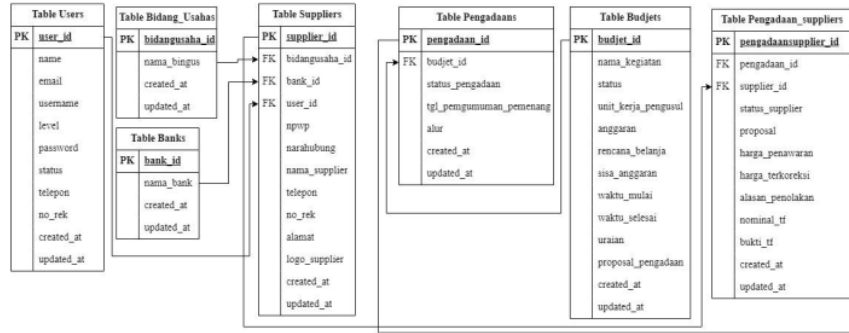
| Table Users | |
|---|---|
| PK | user_id |
| | name |
| | email |
| | username |
| | level |
| | password |
| | status |
| | telepon |
| | no_rek |
| | created_at |
| | updated_at |

| Table Bidang_Usahas | |
|---|---|
| PK | bidangusaha_id |
| | nama_bingus |
| | created_at |
| | updated_at |

| Table Banks | |
|---|---|
| PK | bank_id |
| | nama_bank |
| | created_at |
| | updated_at |

| Table Suppliers | |
|---|---|
| PK | supplier_id |
| FK | bidangusaha_id |
| FK | bank_id |
| FK | user_id |
| | npwp |
| | narahubung |
| | nama_supplier |
| | telepon |
| | no_rek |
| | alamat |
| | logo_supplier |
| | created_at |
| | updated_at |

| Table Pengadaans | |
|---|---|
| PK | pengadaan_id |
| FK | budjet_id |
| | status_pengadaan |
| | tgl_pemgumuman_pemenang |
| | alur |
| | created_at |
| | updated_at |

| Table Budjets | |
|---|---|
| PK | budjet_id |
| | nama_kegiatan |
| | status |
| | unit_kerja_pengusul |
| | anggaran |
| | rencana_belanja |
| | sisa_anggaran |
| | waktu_mulai |
| | waktu_selesai |
| | uraian |
| | proposal_pengadaan |
| | created_at |
| | updated_at |

| Table Pengadaan_suppliers | |
|---|---|
| PK | pengadaansupplier_id |
| FK | pengadaan_id |
| FK | supplier_id |
| | status_supplier |
| | proposal |
| | harga_penawaran |
| | harga_terkoreksi |
| | alasan_penolakan |
| | nominal_tf |
| | bukti_tf |
| | created_at |
| | updated_at |